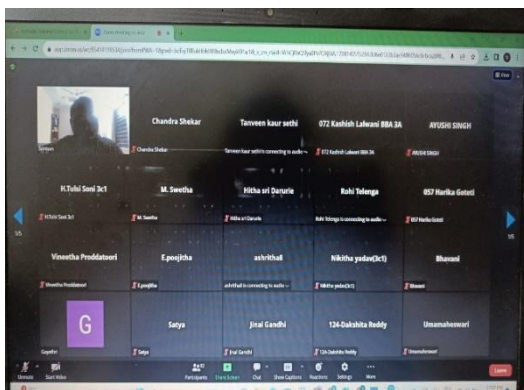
Chandra Shekar
Tanveen kaur sethi
072 Kashish Lalwani BBA 3A
AYUSHI SINGH
Sanjay
Chandra Shekar
Tanveen kaur sethi is connecting to audio
072 Kashish Lalwani BBA 3A
AYUSHI SINGH

H.Tulsi Soni 3c1
M. Swetha
Hitha sri Darurie
Rohi Telenga
057 Harika Goteti
H.Tulsi Soni 3c1
M. Swetha
Hitha sri Darurie
Rohi Telenga is connecting to audio
057 Harika Goteti

Vineetha Proddatoori
E.poojitha
ashrithall
Nikitha yadav(3c1)
Bhavani
Vineetha Proddatoori
E.poojitha
ashrithall is connecting to audio
Nikitha yadav(3c1)
Bhavani

G
Satya
Jinal Gandhi
124-Dakshita Reddy
Umamaheswari
Gayathri
Satya
Jinal Gandhi
124-Dakshita Reddy
Umamaheswari

1/5
1/5
View
Unmute
Start Video
Participants
Share Screen
Chat
Show Captions
Reactions
Settings
More
Leave